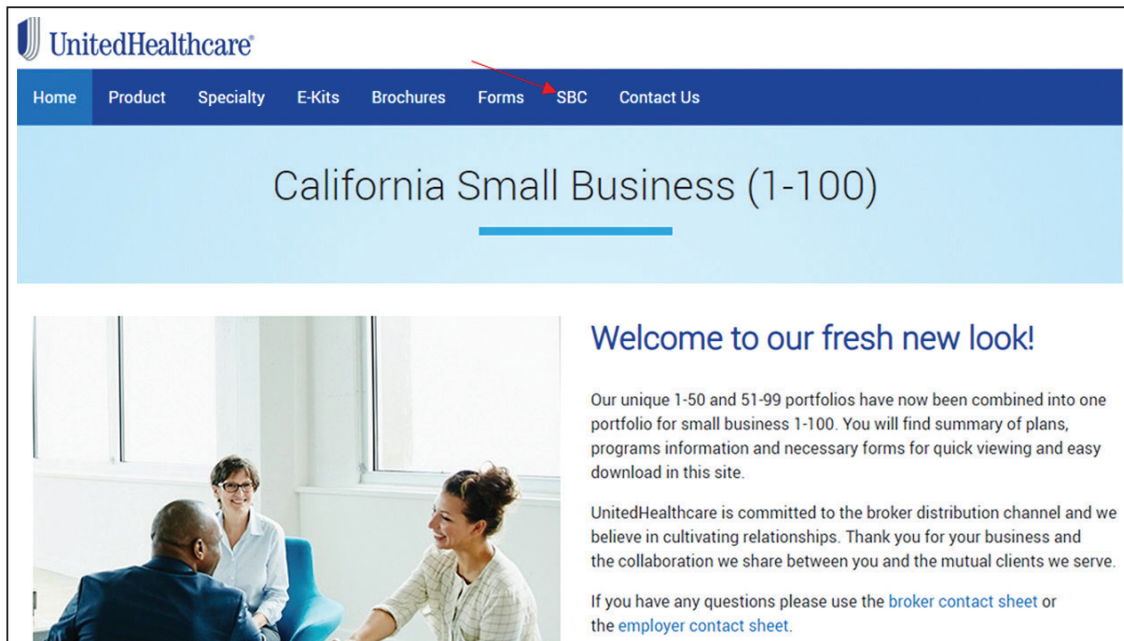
UnitedHealthcare®

Home Product Specialty E-Kits Brochures Forms SBC Contact Us

California Small Business (1-100)

Welcome to our fresh new look!

Our unique 1-50 and 51-99 portfolios have now been combined into one portfolio for small business 1-100. You will find summary of plans, programs information and necessary forms for quick viewing and easy download in this site.

UnitedHealthcare is committed to the broker distribution channel and we believe in cultivating relationships. Thank you for your business and the collaboration we share between you and the mutual clients we serve.

If you have any questions please use the broker contact sheet or the employer contact sheet.